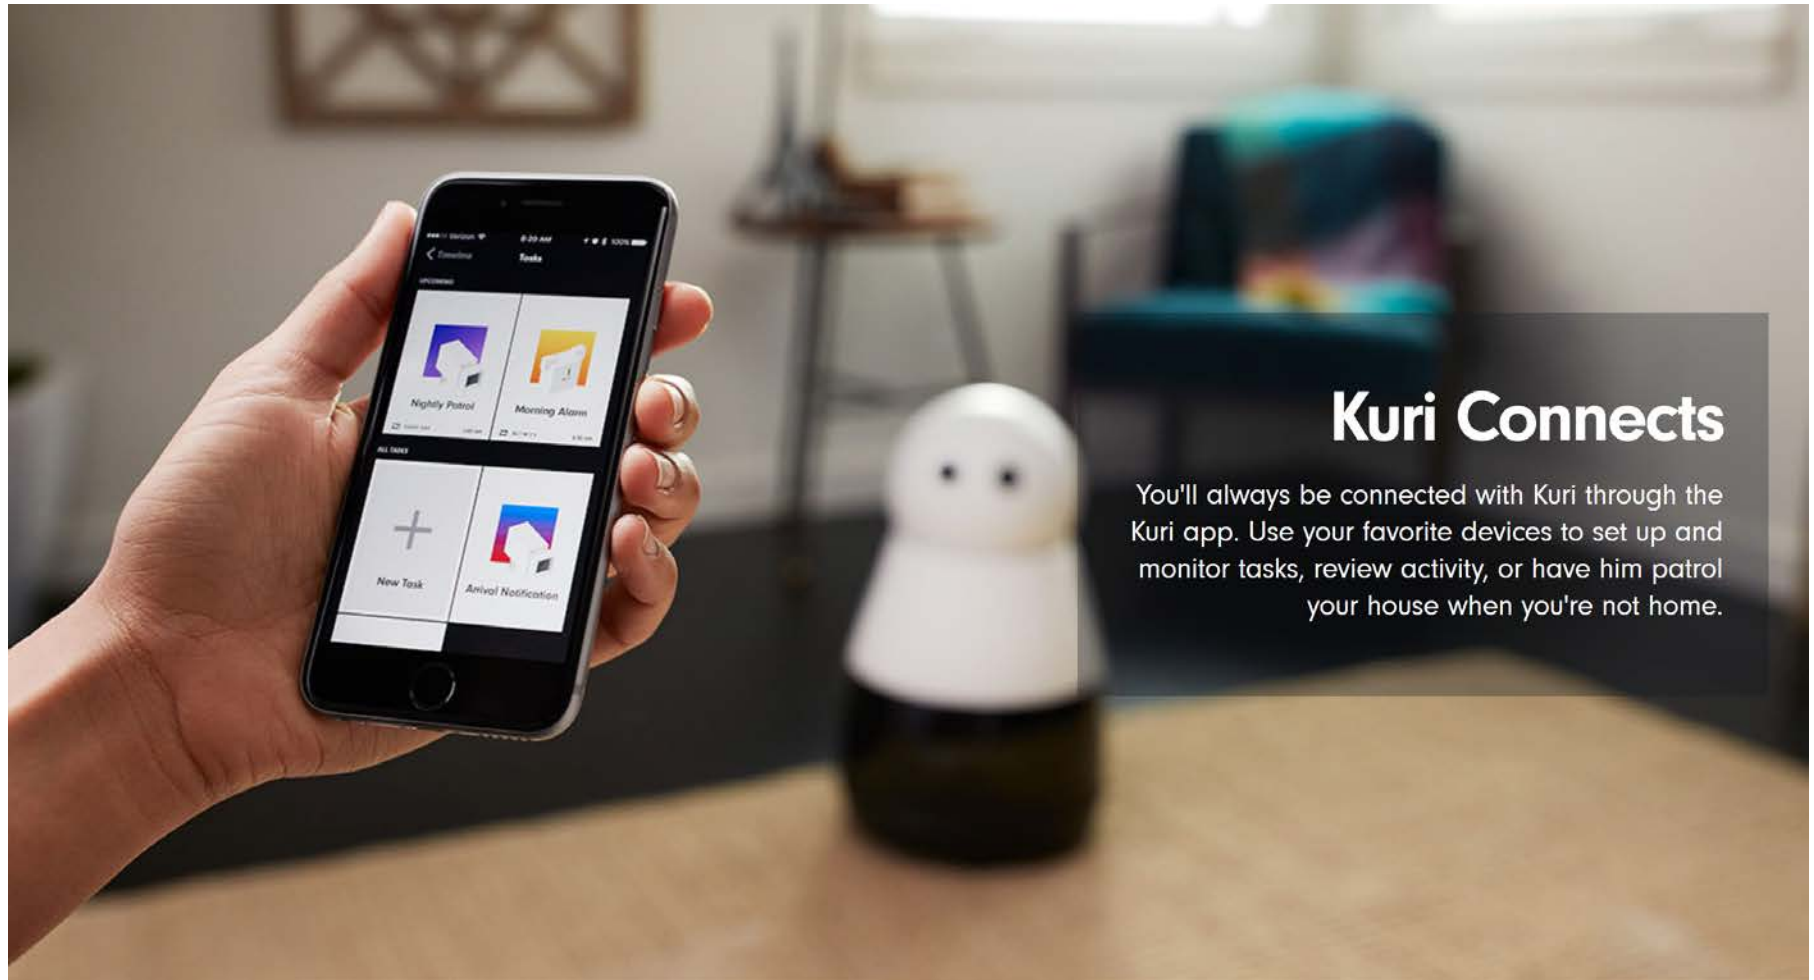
Verizon
8:20 AM
100%
< Timeline
Tasks
UPCOMING
Nightly Patrol
Morning Alarm
ALL TASKS
New Task
Arrival Notification

Kuri Connects

You'll always be connected with Kuri through the Kuri app. Use your favorite devices to set up and monitor tasks, review activity, or have him patrol your house when you're not home.